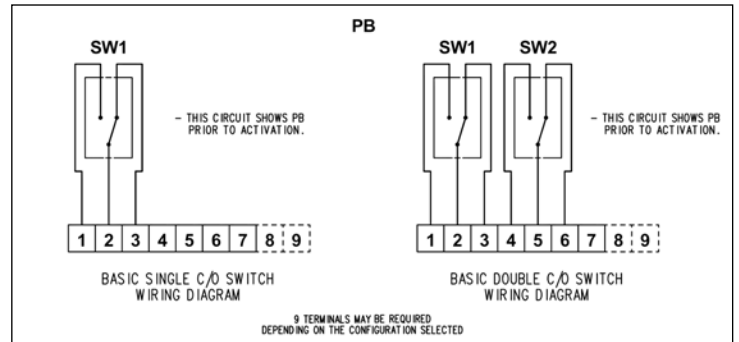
PB

SW1

- THIS CIRCUIT SHOWS PB PRIOR TO ACTIVATION.

1 2 3 4 5 6 7 8 9

BASIC SINGLE C/O SWITCH WIRING DIAGRAM

SW1 SW2

- THIS CIRCUIT SHOWS PB PRIOR TO ACTIVATION.

1 2 3 4 5 6 7 8 9

BASIC DOUBLE C/O SWITCH WIRING DIAGRAM

9 TERMINALS MAY BE REQUIRED DEPENDING ON THE CONFIGURATION SELECTED